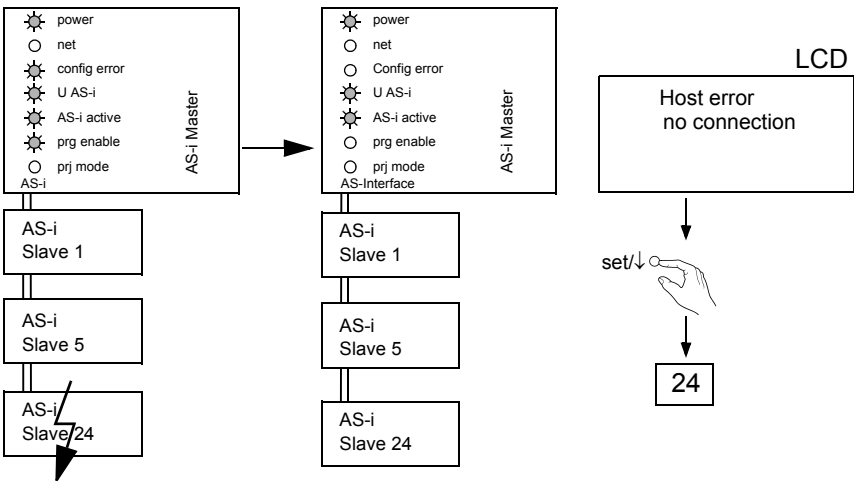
power
net
config error
U AS-i
AS-i active
prg enable
prj mode
AS-i
AS-i Master

AS-i
Slave 1

AS-i
Slave 5

AS-i
Slave 24

power
net
Config error
U AS-i
AS-i active
prg enable
prj mode
AS-Interface
AS-i Master

AS-i
Slave 1

AS-i
Slave 5

AS-i
Slave 24

LCD

Host error
no connection

set/↓

24